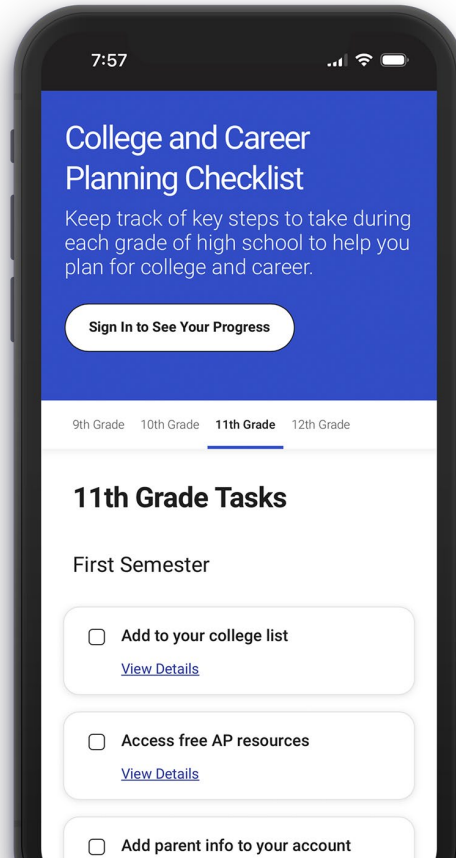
7:57

College and Career Planning Checklist

Keep track of key steps to take during each grade of high school to help you plan for college and career.

Sign In to See Your Progress

9th Grade 10th Grade 11th Grade 12th Grade

11th Grade Tasks

First Semester

Add to your college list

View Details

Access free AP resources

View Details

Add parent info to your account